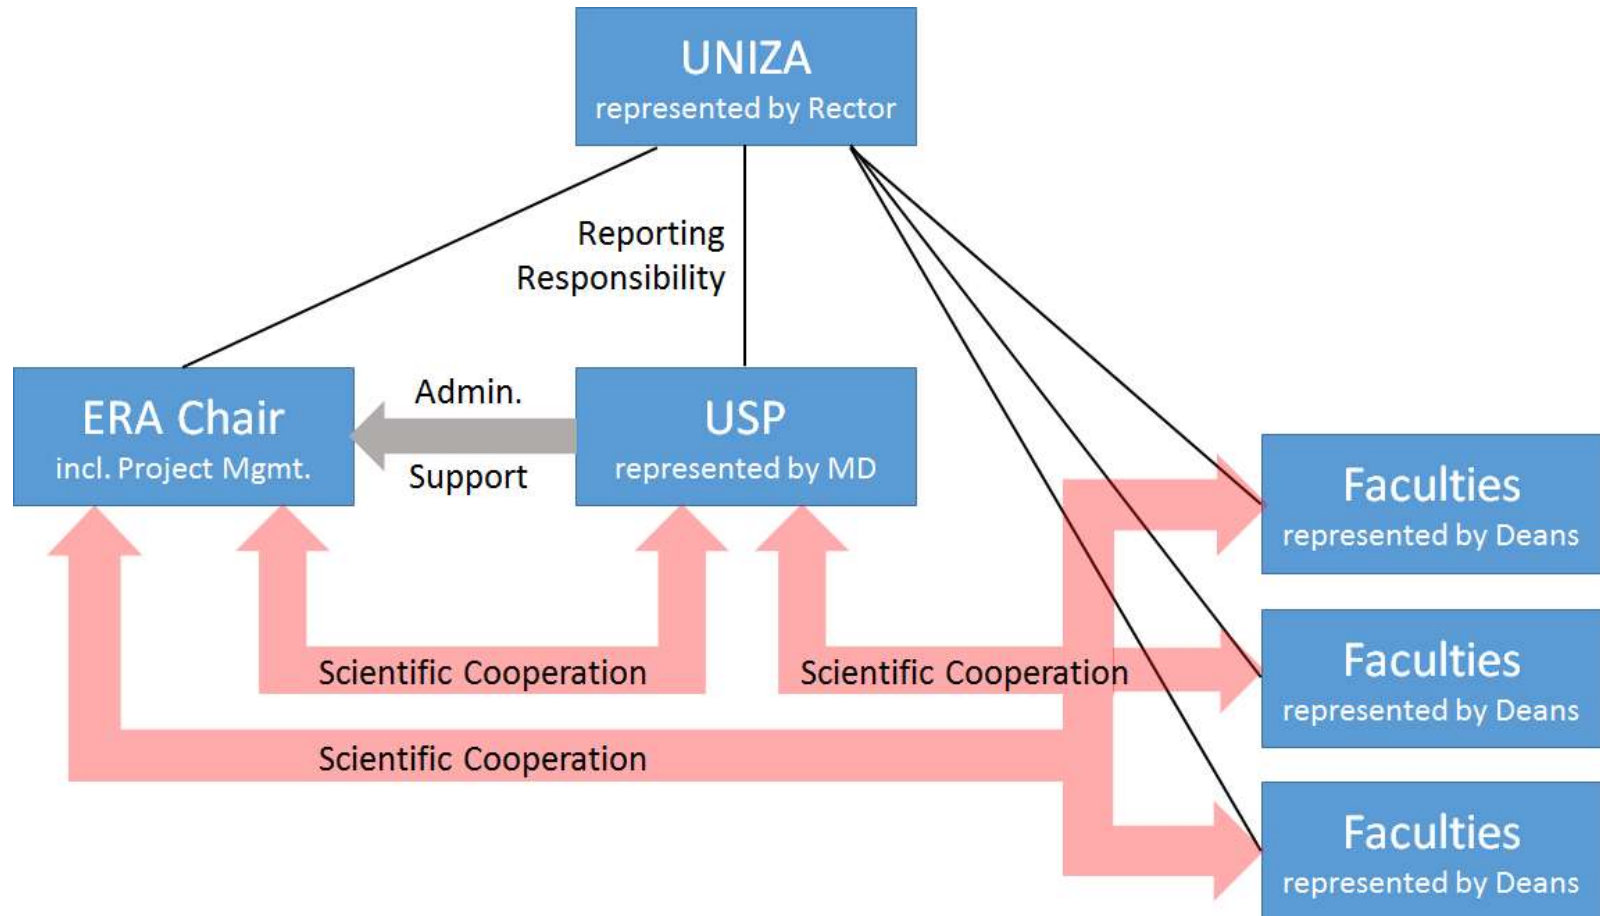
UNIZA
represented by Rector

Reporting
Responsibility

ERA Chair
incl. Project Mgmt.

Admin.
Support

USP
represented by MD

Faculties
represented by Deans

Faculties
represented by Deans

Faculties
represented by Deans

Scientific Cooperation

Scientific Cooperation

Scientific Cooperation